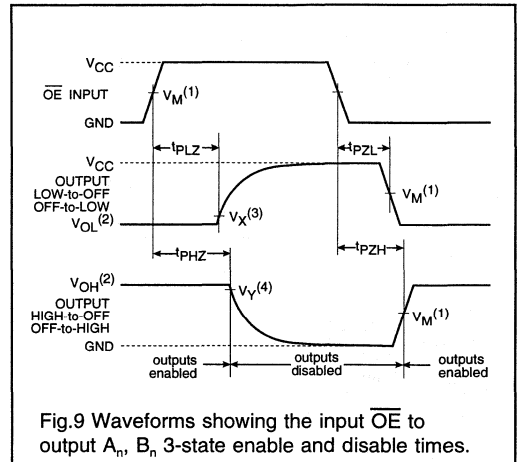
$V_{CC}$

$\overline{OE}$ INPUT

$V_M^{(1)}$

GND

$t_{PLZ}$

$t_{PZL}$

$V_{CC}$

OUTPUT LOW-to-OFF OFF-to-LOW

$V_M^{(1)}$

$V_{OL}^{(2)}$

$V_X^{(3)}$

$t_{PHZ}$

$t_{PZH}$

$V_{OH}^{(2)}$

$V_Y^{(4)}$

OUTPUT HIGH-to-OFF OFF-to-HIGH

$V_M^{(1)}$

GND

outputs enabled

outputs disabled

outputs enabled

Fig.9 Waveforms showing the input $\overline{OE}$ to output $A_n$, $B_n$ 3-state enable and disable times.